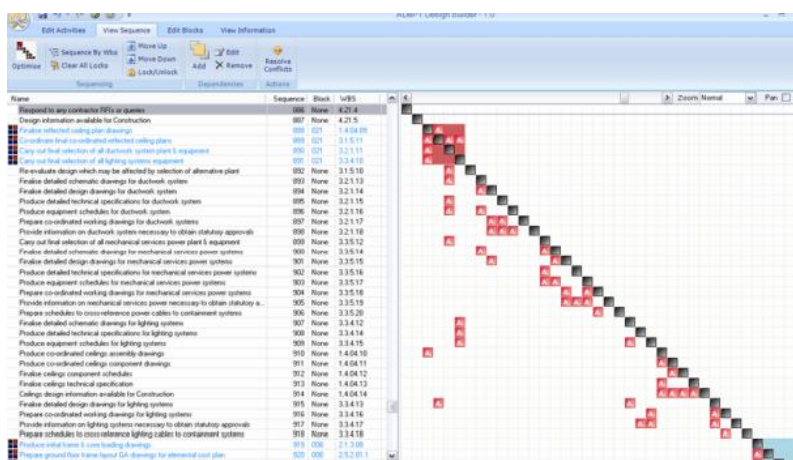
ADePT Design Builder - 1.0

Edit Activities | View Sequence | Edit Blocks | View Information

Optimise | Sequence By Wbs | Clear All Locks | Move Up | Move Down | Lock/Unlock | Add | Edit | Remove | Resolve Conflicts

Sequencing | Dependencies | Actions

Zoom Normal | Pan

| Name | Sequence | Block | WBS |
|---|---|---|---|
| Respond to any contractor RFIs or queries | 886 | None | 4.21.4 |
| Design information available for Construction | 887 | None | 4.21.5 |
| Finalise reflected ceiling plan drawings | 888 | 021 | 1.4.04.09 |
| Co-ordinate final co-ordinated reflected ceiling plans | 889 | 021 | 3.1.5.11 |
| Carry out final selection of all ductwork system plant & equipment | 890 | 021 | 3.2.1.11 |
| Carry out final selection of all lighting systems equipment | 891 | 021 | 3.3.4.10 |
| Re-evaluate design which may be affected by selection of alternative plant | 892 | None | 3.1.5.10 |
| Finalise detailed schematic drawings for ductwork system | 893 | None | 3.2.1.13 |
| Finalise detailed design drawings for ductwork system | 894 | None | 3.2.1.14 |
| Produce detailed technical specifications for ductwork system | 895 | None | 3.2.1.15 |
| Produce equipment schedules for ductwork system | 896 | None | 3.2.1.16 |
| Prepare co-ordinated working drawings for ductwork systems | 897 | None | 3.2.1.17 |
| Provide information on ductwork system necessary to obtain statutory approvals | 898 | None | 3.2.1.18 |
| Carry out final selection of all mechanical services power plant & equipment | 899 | None | 3.3.5.12 |
| Finalise detailed schematic drawings for mechanical services power systems | 900 | None | 3.3.5.14 |
| Finalise detailed design drawings for mechanical services power systems | 901 | None | 3.3.5.15 |
| Produce detailed technical specifications for mechanical services power systems | 902 | None | 3.3.5.16 |
| Produce equipment schedules for mechanical services power systems | 903 | None | 3.3.5.17 |
| Prepare co-ordinated working drawings for mechanical services power systems | 904 | None | 3.3.5.18 |
| Provide information on mechanical services power necessary to obtain statutory a... | 905 | None | 3.3.5.19 |
| Prepare schedules to cross-reference power cables to containment systems | 906 | None | 3.3.5.20 |
| Finalise detailed schematic drawings for lighting systems | 907 | None | 3.3.4.12 |
| Produce detailed technical specifications for lighting systems | 908 | None | 3.3.4.14 |
| Produce equipment schedules for lighting systems | 909 | None | 3.3.4.15 |
| Produce co-ordinated ceilings assembly drawings | 910 | None | 1.4.04.10 |
| Produce co-ordinated ceilings component drawings | 911 | None | 1.4.04.11 |
| Finalise ceilings component schedules | 912 | None | 1.4.04.12 |
| Finalise ceilings technical specification | 913 | None | 1.4.04.13 |
| Ceilings design information available for Construction | 914 | None | 1.4.04.14 |
| Finalise detailed design drawings for lighting systems | 915 | None | 3.3.4.13 |
| Prepare co-ordinated working drawings for lighting systems | 916 | None | 3.3.4.16 |
| Provide information on lighting systems necessary to obtain statutory approvals | 917 | None | 3.3.4.17 |
| Prepare schedules to cross-reference lighting cables to containment systems | 918 | None | 3.3.4.18 |
| Produce initial frame & core loading drawings | 919 | 006 | 2.1.3.08 |
| Prepare ground floor frame layout GA drawings for elemental cost plan | 920 | 006 | 2.5.2.01.1 |